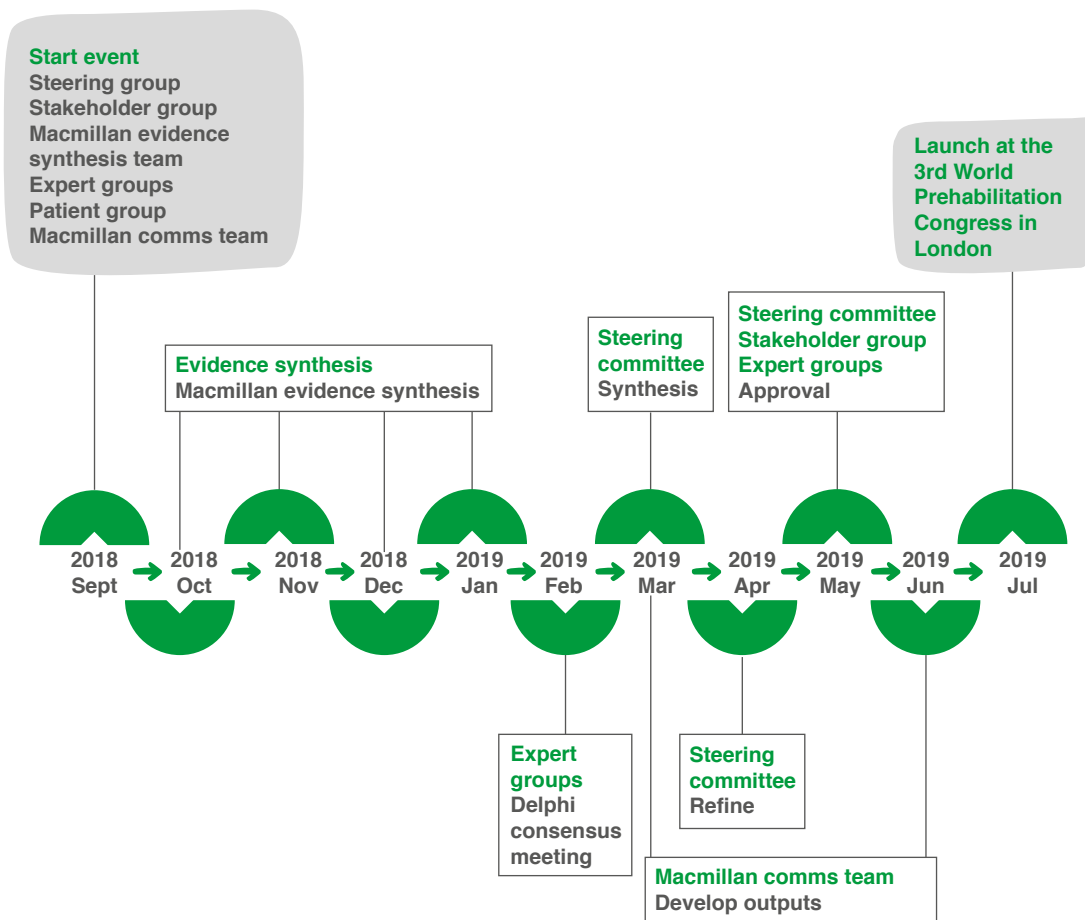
Start event
Steering group
Stakeholder group
Macmillan evidence synthesis team
Expert groups
Patient group
Macmillan comms team

Launch at the 3rd World Prehabilitation Congress in London

Evidence synthesis
Macmillan evidence synthesis

Steering committee
Synthesis

Steering committee
Stakeholder group
Expert groups
Approval

2018 Sept
2018 Oct
2018 Nov
2018 Dec
2019 Jan
2019 Feb
2019 Mar
2019 Apr
2019 May
2019 Jun
2019 Jul

Expert groups
Delphi consensus meeting

Steering committee
Refine

Macmillan comms team
Develop outputs